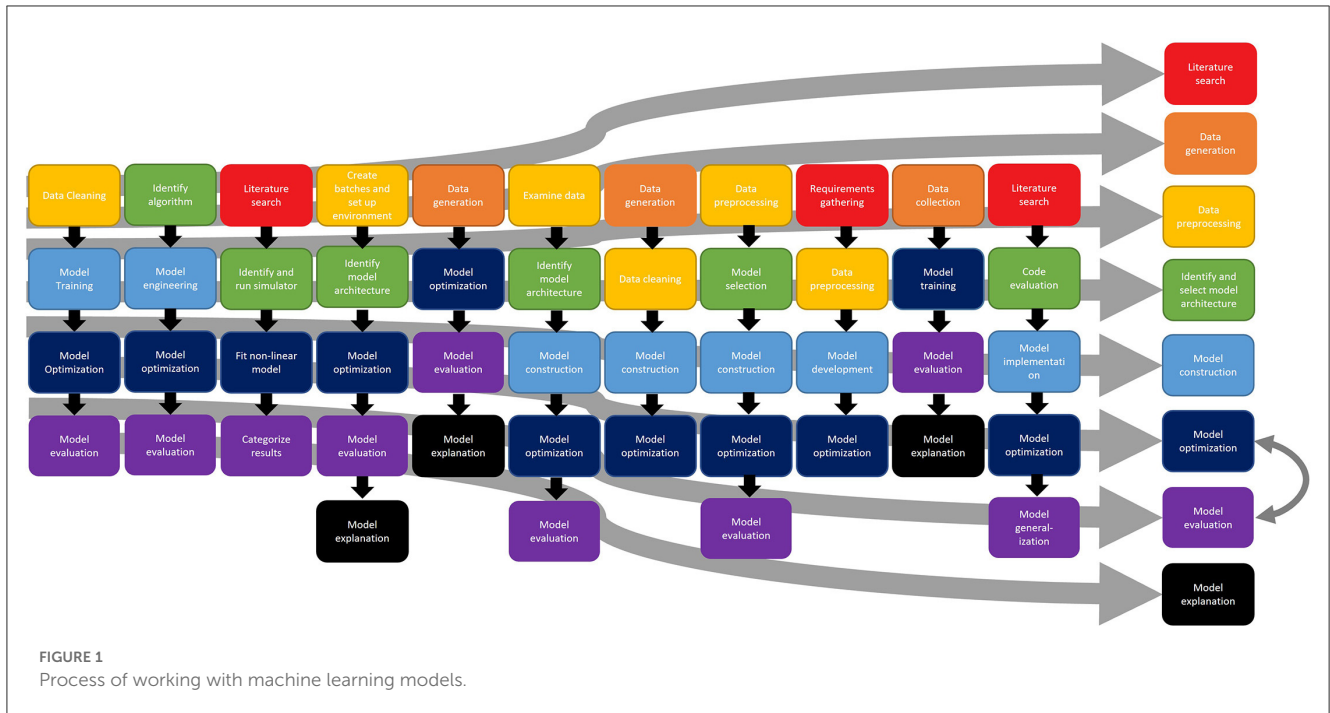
Data Cleaning

Model Training

Model Optimization

Model evaluation

Identify algorithm

Model engineering

Model optimization

Model evaluation

Literature search

Identify and run simulator

Fit non-linear model

Categorize results

Create batches and set up environment

Identify model architecture

Model optimization

Model evaluation

Model explanation

Data generation

Model optimization

Model evaluation

Model explanation

Examine data

Identify model architecture

Model construction

Model optimization

Model evaluation

Data generation

Data cleaning

Model construction

Model optimization

Data preprocessing

Model selection

Model construction

Model optimization

Model evaluation

Requirements gathering

Data preprocessing

Model development

Model optimization

Data collection

Model training

Model evaluation

Model explanation

Literature search

Code evaluation

Model implementation

Model optimization

Model general-ization

Literature search

Data generation

Data preprocessing

Identify and select model architecture

Model construction

Model optimization

Model evaluation

Model explanation

FIGURE 1
Process of working with machine learning models.